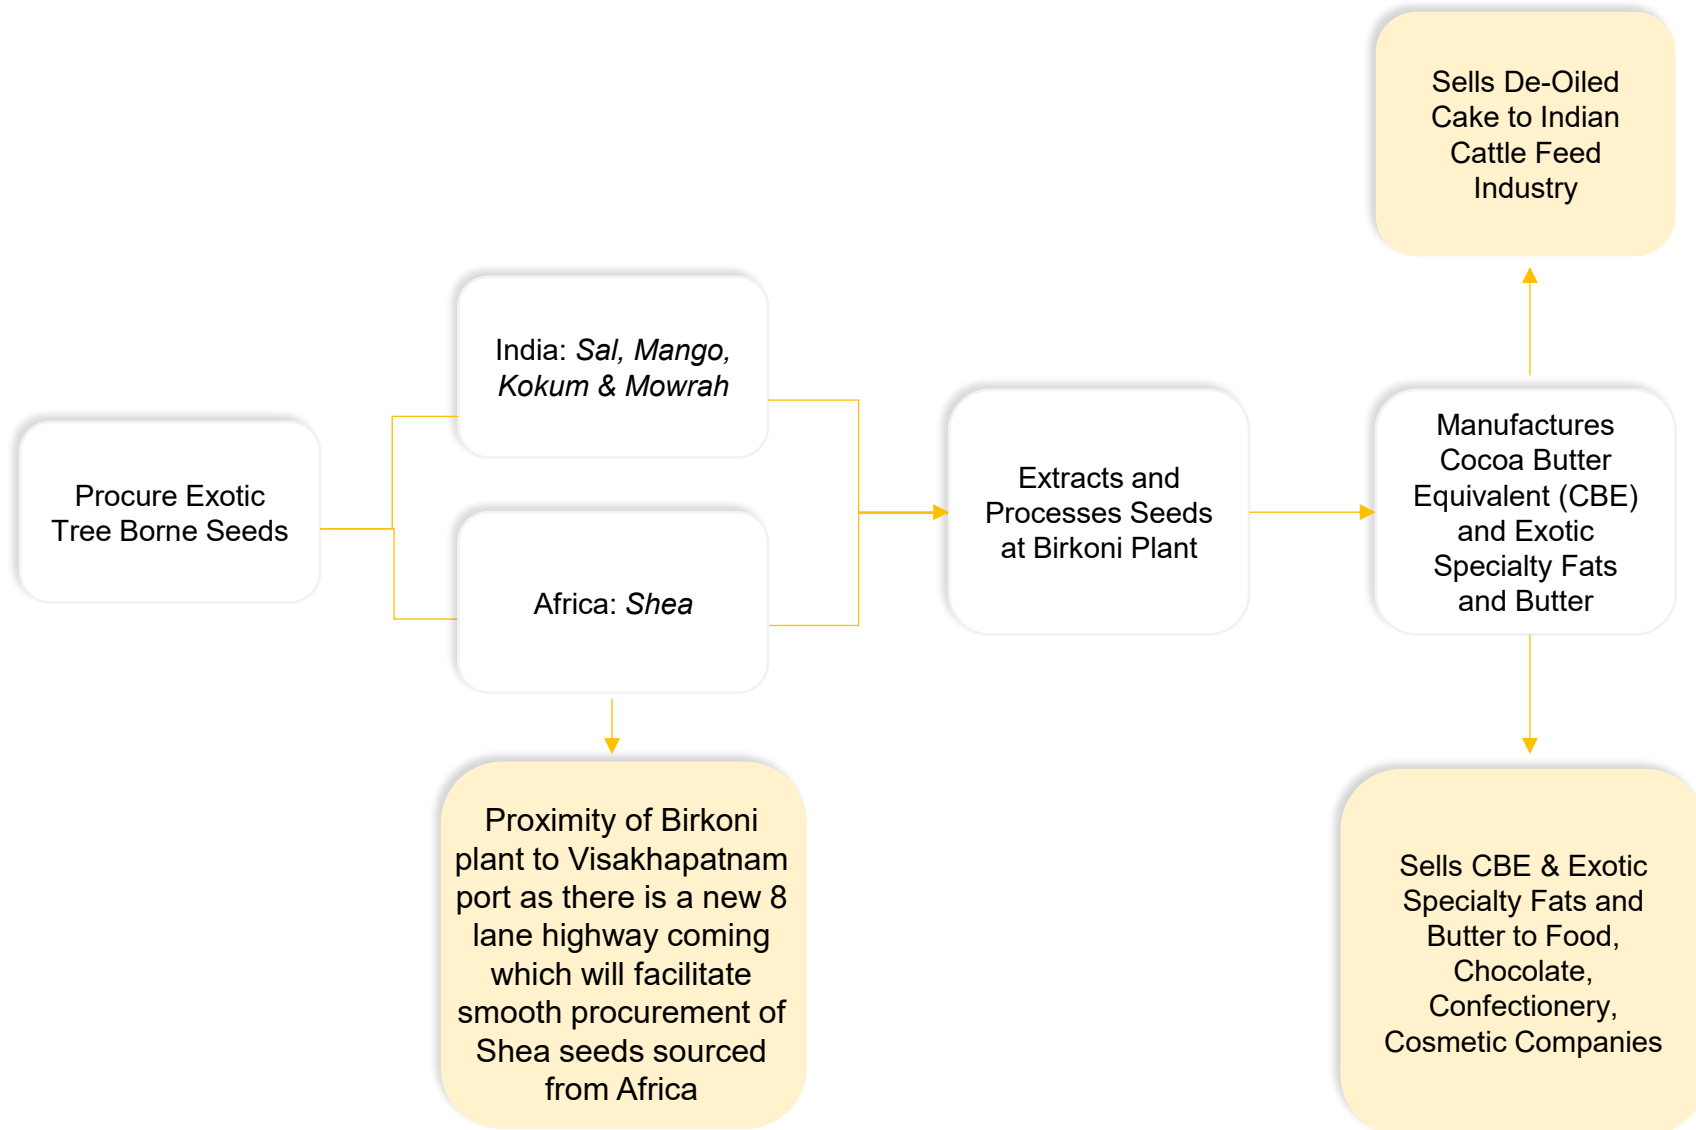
Procure Exotic Tree Borne Seeds

India: *Sal, Mango, Kokum & Mowrah*

Africa: *Shea*

Proximity of Birkoni plant to Visakhapatnam port as there is a new 8 lane highway coming which will facilitate smooth procurement of Shea seeds sourced from Africa

Extracts and Processes Seeds at Birkoni Plant

Manufactures Cocoa Butter Equivalent (CBE) and Exotic Specialty Fats and Butter

Sells De-Oiled Cake to Indian Cattle Feed Industry

Sells CBE & Exotic Specialty Fats and Butter to Food, Chocolate, Confectionery, Cosmetic Companies